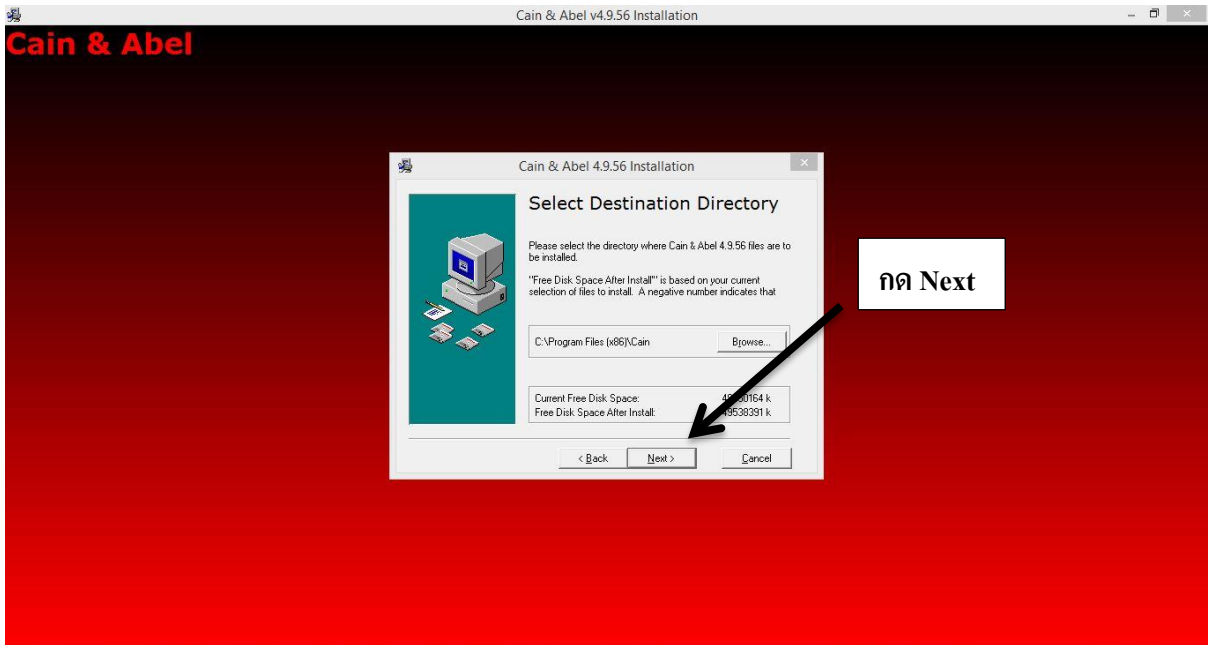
Cain & Abel v4.9.56 Installation

Cain & Abel

Cain & Abel 4.9.56 Installation

Select Destination Directory

Please select the directory where Cain & Abel 4.9.56 files are to be installed.

"Free Disk Space After Install" is based on your current selection of files to install. A negative number indicates that

C:\Program Files (x86)\Cain

Browse...

Current Free Disk Space: 4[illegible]0164 k
Free Disk Space After Install: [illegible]9538391 k

< Back
Next >
Cancel

กด Next